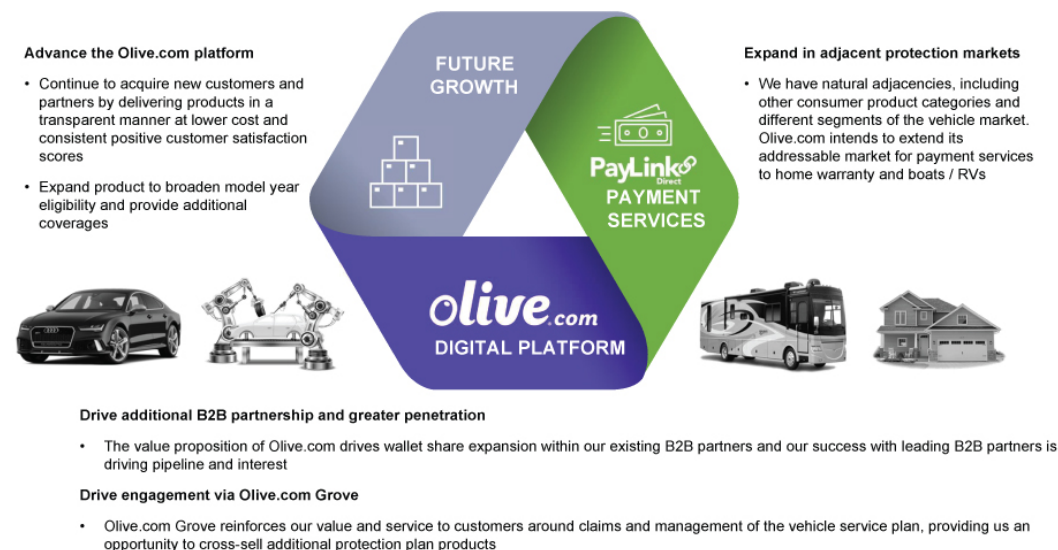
Advance the Olive.com platform

• Continue to acquire new customers and partners by delivering products in a transparent manner at lower cost and consistent positive customer satisfaction scores

• Expand product to broaden model year eligibility and provide additional coverages

FUTURE GROWTH

PayLink Direct
PAYMENT SERVICES

olive.com
DIGITAL PLATFORM

Expand in adjacent protection markets

• We have natural adjacencies, including other consumer product categories and different segments of the vehicle market. Olive.com intends to extend its addressable market for payment services to home warranty and boats / RVs

Drive additional B2B partnership and greater penetration

• The value proposition of Olive.com drives wallet share expansion within our existing B2B partners and our success with leading B2B partners is driving pipeline and interest

Drive engagement via Olive.com Grove

• Olive.com Grove reinforces our value and service to customers around claims and management of the vehicle service plan, providing us an opportunity to cross-sell additional protection plan products